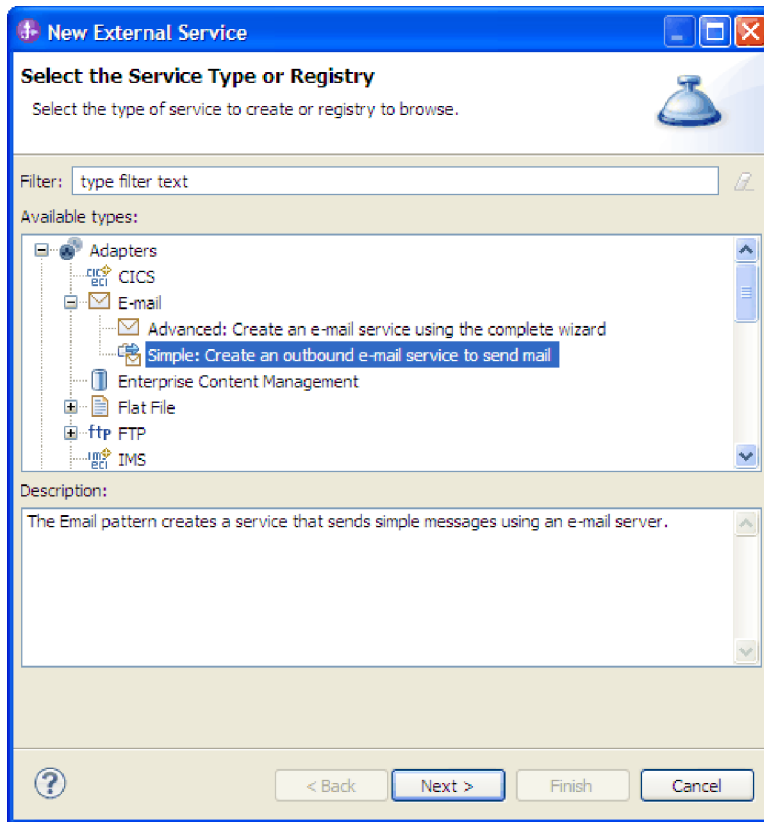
New External Service

Select the Service Type or Registry

Select the type of service to create or registry to browse.

Filter: type filter text

Available types:

Adapters
cics eci CICS
E-mail
Advanced: Create an e-mail service using the complete wizard
Simple: Create an outbound e-mail service to send mail
Enterprise Content Management
Flat File
ftp FTP
ims eci IMS

Description:

The Email pattern creates a service that sends simple messages using an e-mail server.

?

< Back | Next > | Finish | Cancel